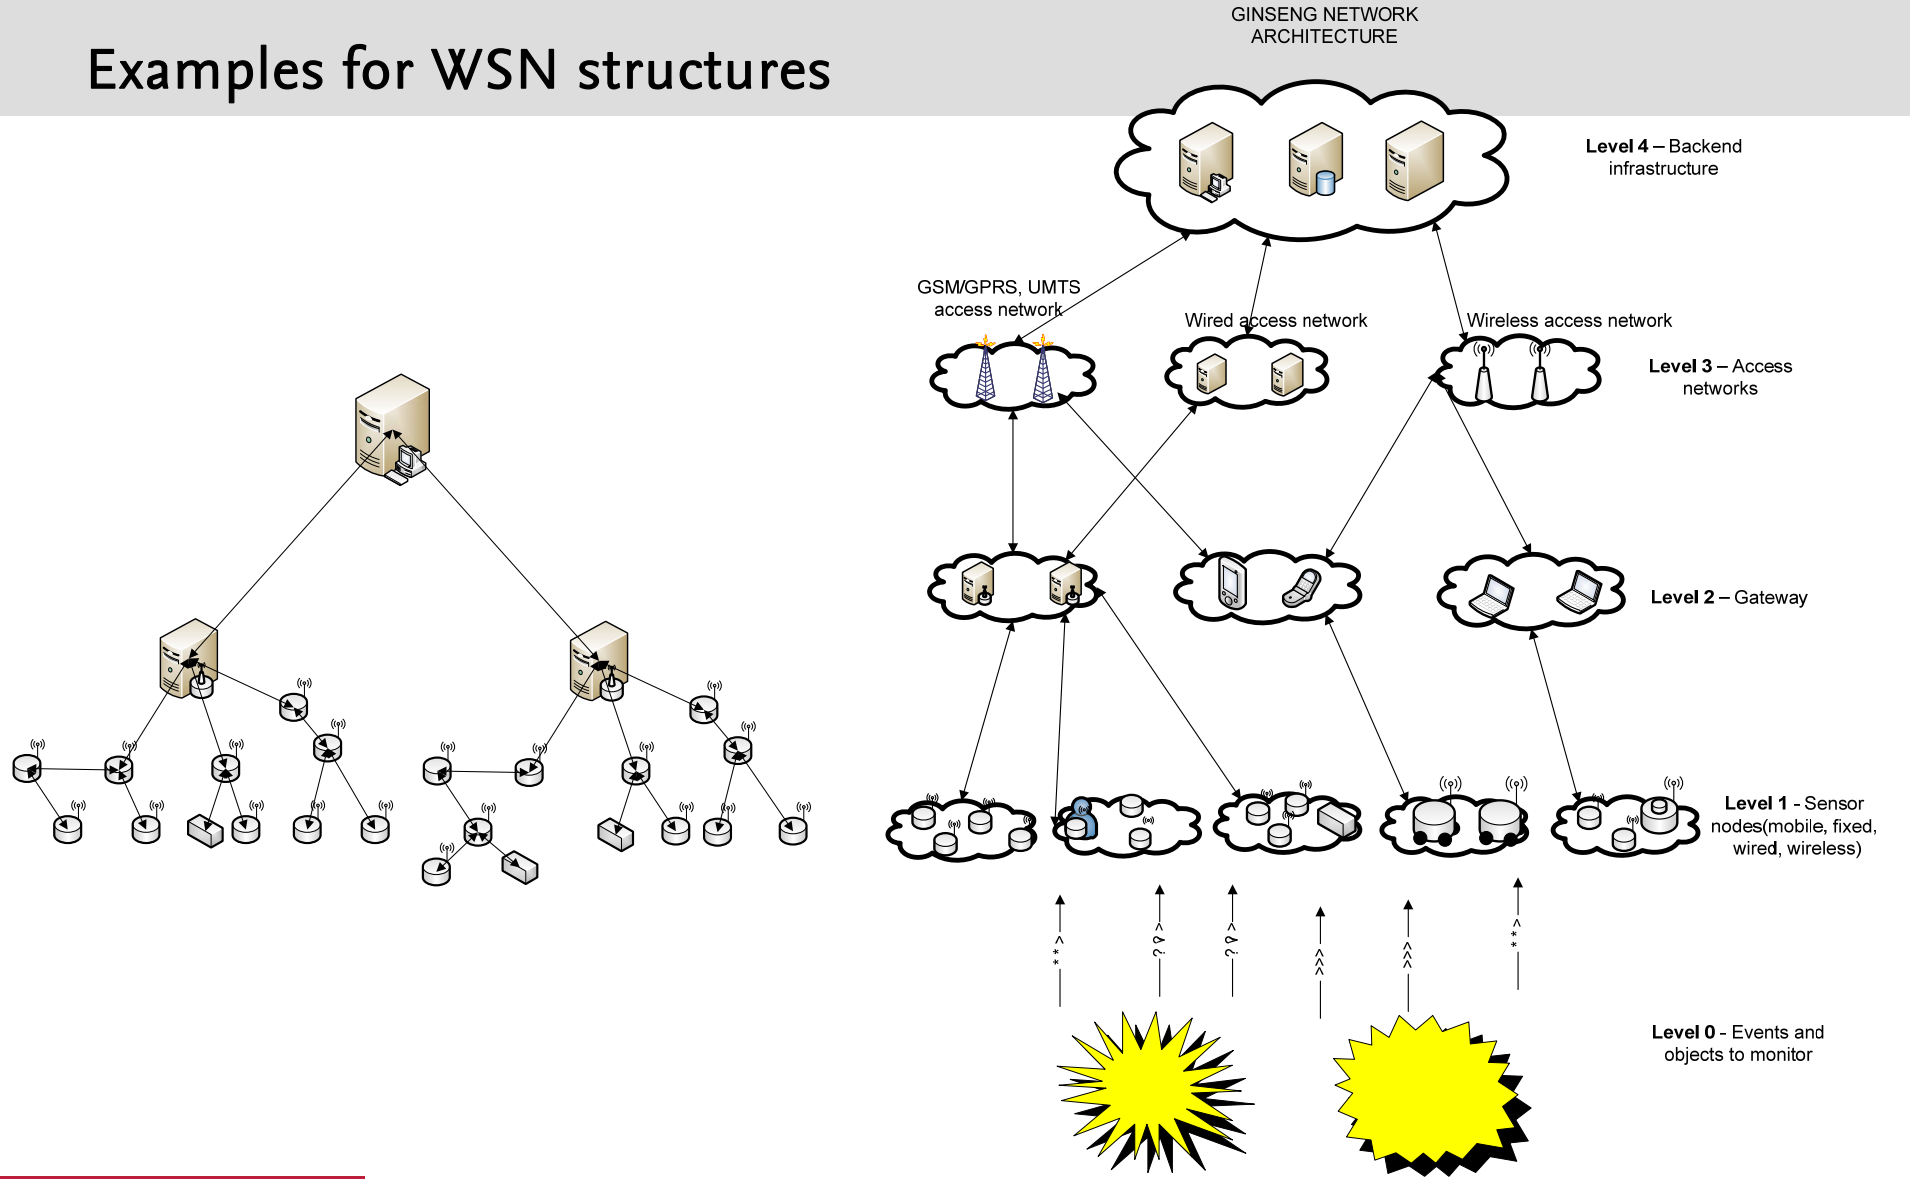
Examples for WSN structures

GINSENG NETWORK ARCHITECTURE

Level 4 – Backend infrastructure

GSM/GPRS, UMTS access network

Wired access network

Wireless access network

Level 3 – Access networks

Level 2 – Gateway

Level 1 - Sensor nodes(mobile, fixed, wired, wireless)

Level 0 - Events and objects to monitor